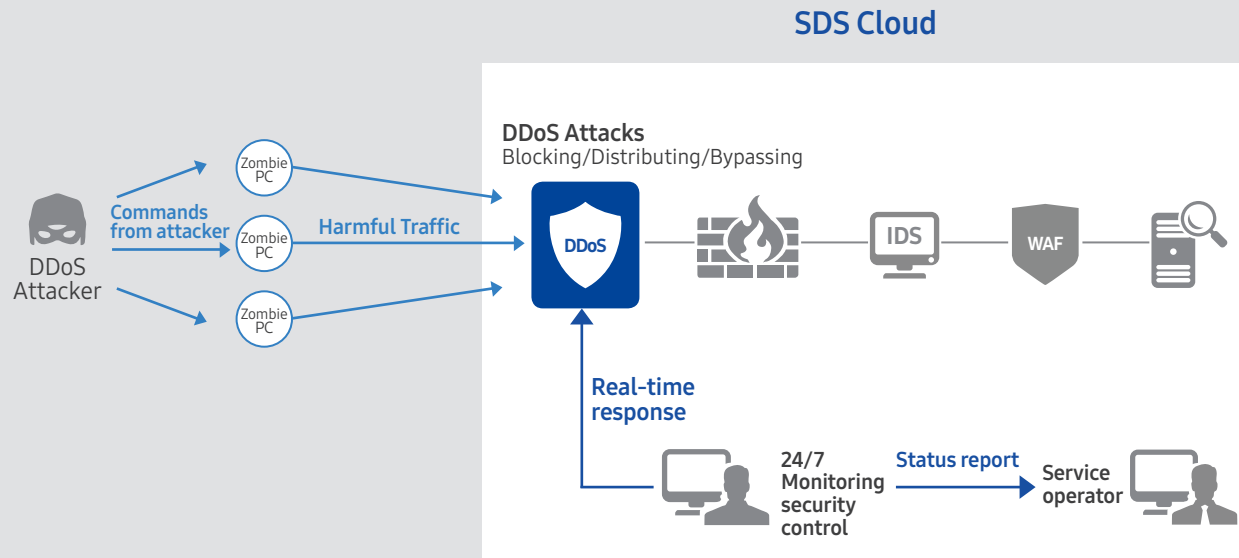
SDS Cloud

DDoS Attacker

Commands from attacker

Zombie PC

Zombie PC

Zombie PC

Harmful Traffic

DDoS Attacks
Blocking/Distributing/Bypassing

DDoS

IDS

WAF

Real-time response

24/7 Monitoring security control

Status report

Service operator